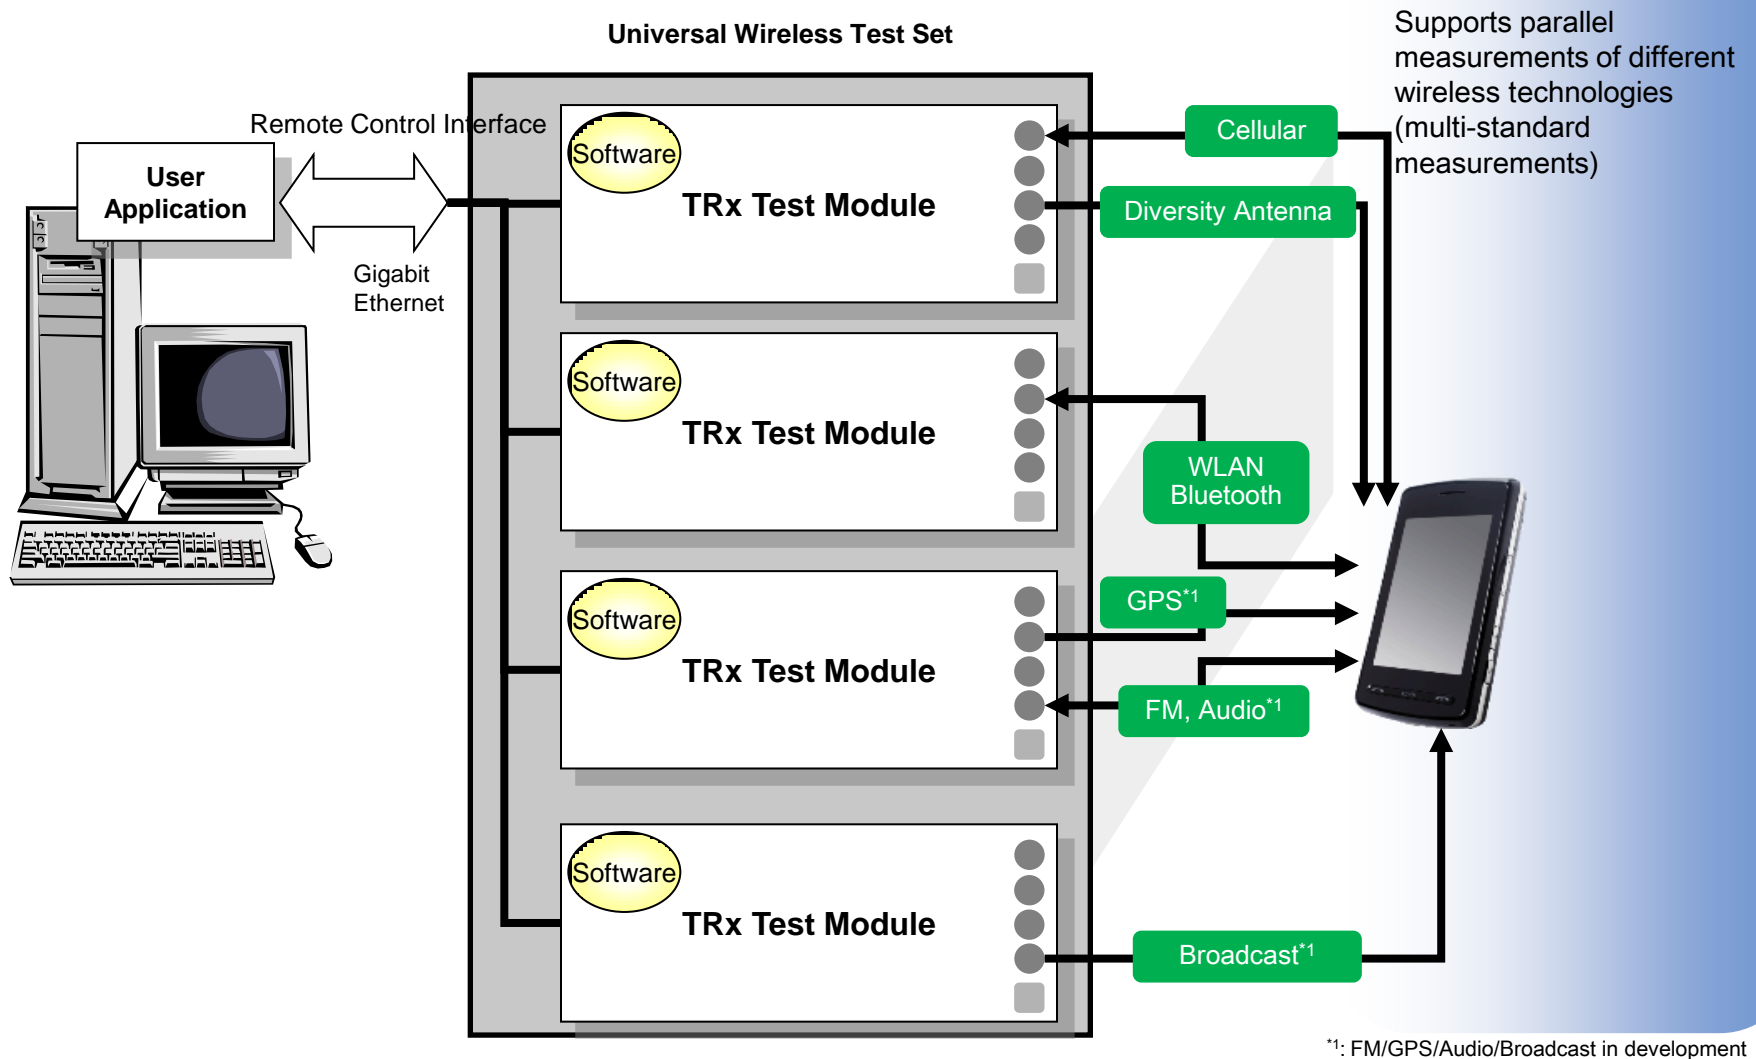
Universal Wireless Test Set

Supports parallel measurements of different wireless technologies (multi-standard measurements)

Remote Control Interface

User Application

Gigabit Ethernet

Software

TRx Test Module

Cellular

Diversity Antenna

Software

TRx Test Module

WLAN Bluetooth

Software

TRx Test Module

GPS$^{*1}$

FM, Audio$^{*1}$

Software

TRx Test Module

Broadcast$^{*1}$

$^{*1}$: FM/GPS/Audio/Broadcast in development